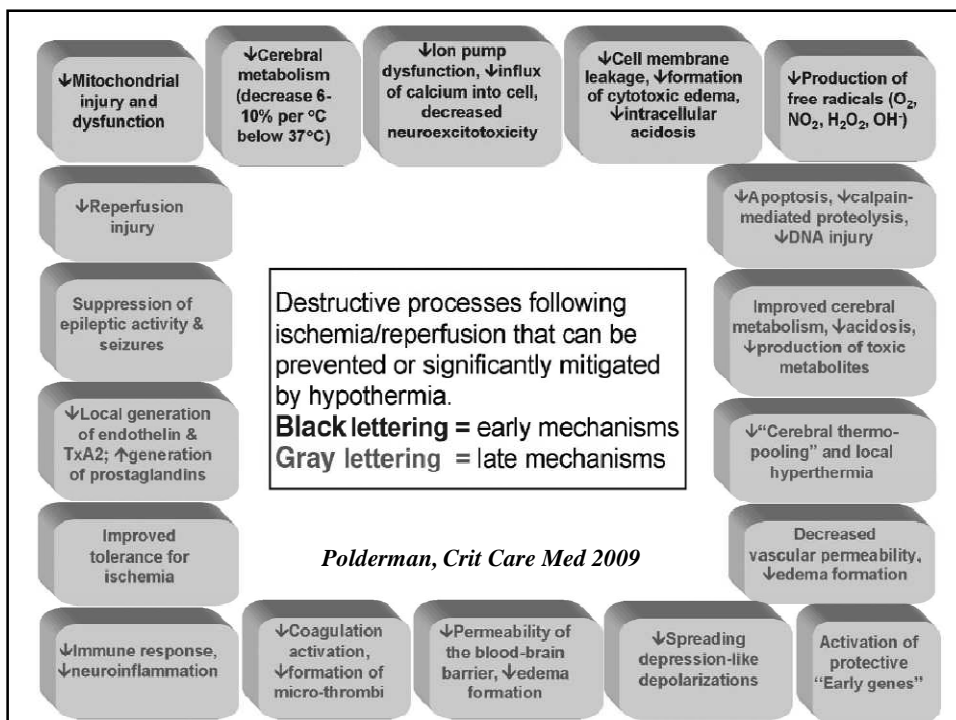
↓Mitochondrial injury and dysfunction

↓Cerebral metabolism (decrease 6-10% per °C below 37°C)

↓Ion pump dysfunction, ↓influx of calcium into cell, decreased neuroexcitotoxicity

↓Cell membrane leakage, ↓formation of cytotoxic edema, ↓intracellular acidosis

↓Production of free radicals ($O_2$, $NO_2$, $H_2O_2$, $OH^-$)

↓Reperfusion injury

↓Apoptosis, ↓calpain-mediated proteolysis, ↓DNA injury

Suppression of epileptic activity & seizures

Destructive processes following ischemia/reperfusion that can be prevented or significantly mitigated by hypothermia.
Black lettering = early mechanisms
Gray lettering = late mechanisms

Improved cerebral metabolism, ↓acidosis, ↓production of toxic metabolites

↓Local generation of endothelin & TxA2; ↑generation of prostaglandins

↓"Cerebral thermo-pooling" and local hyperthermia

Improved tolerance for ischemia

Polderman, Crit Care Med 2009

Decreased vascular permeability, ↓edema formation

↓Immune response, ↓neuroinflammation

↓Coagulation activation, ↓formation of micro-thrombi

↓Permeability of the blood-brain barrier, ↓edema formation

↓Spreading depression-like depolarizations

Activation of protective "Early genes"